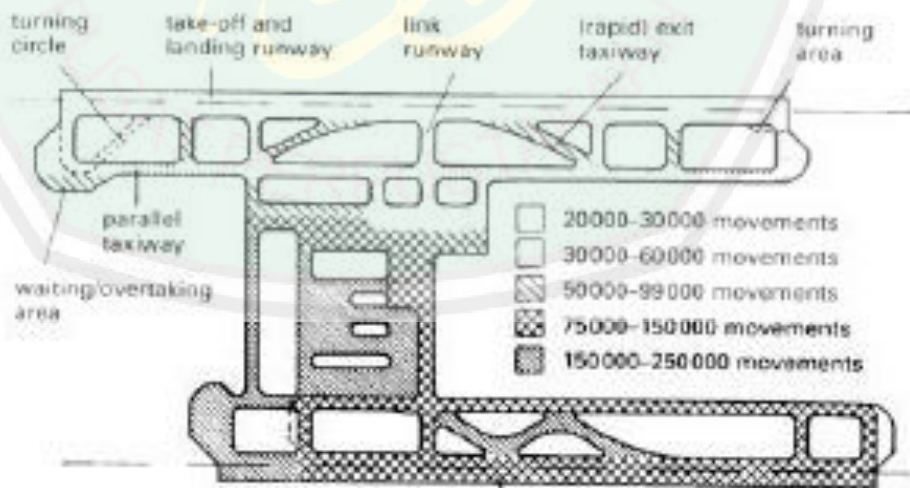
turning circle

take-off and landing runway

link runway

(rapid) exit taxiway

turning area

parallel taxiway

waiting/overtaking area

20000–30000 movements
30000–60000 movements
50000–99000 movements
75000–150000 movements
150000–250000 movements